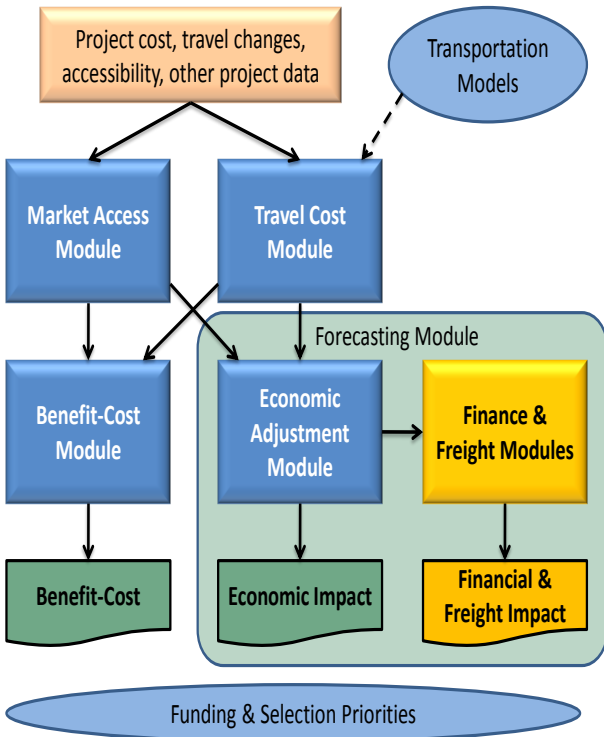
Project cost, travel changes, accessibility, other project data

Transportation Models

Market Access Module

Travel Cost Module

Forecasting Module

Benefit-Cost Module

Economic Adjustment Module

Finance & Freight Modules

Benefit-Cost

Economic Impact

Financial & Freight Impact

Funding & Selection Priorities